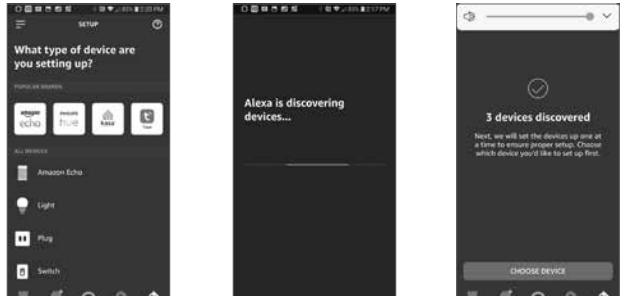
SETUP

What type of device are you setting up?

POPULAR BRANDS

amazon echo

PHILIPS hue

kasa

ALL DEVICES

Amazon Echo

Light

Plug

Switch

Alexa is discovering devices...

3 devices discovered

Next, we will set the devices up one at a time to ensure proper setup. Choose which device you'd like to set up first.

CHOOSE DEVICE